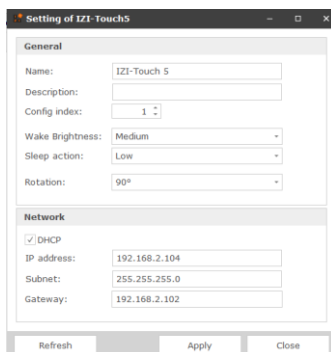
Setting of IZI-Touch5

General

Name: IZI-Touch 5

Description:

Config index: 1

Wake Brightness: Medium

Sleep action: Low

Rotation: 90°

Network

DHCP

IP address: 192.168.2.104

Subnet: 255.255.255.0

Gateway: 192.168.2.102

Refresh

Apply

Close